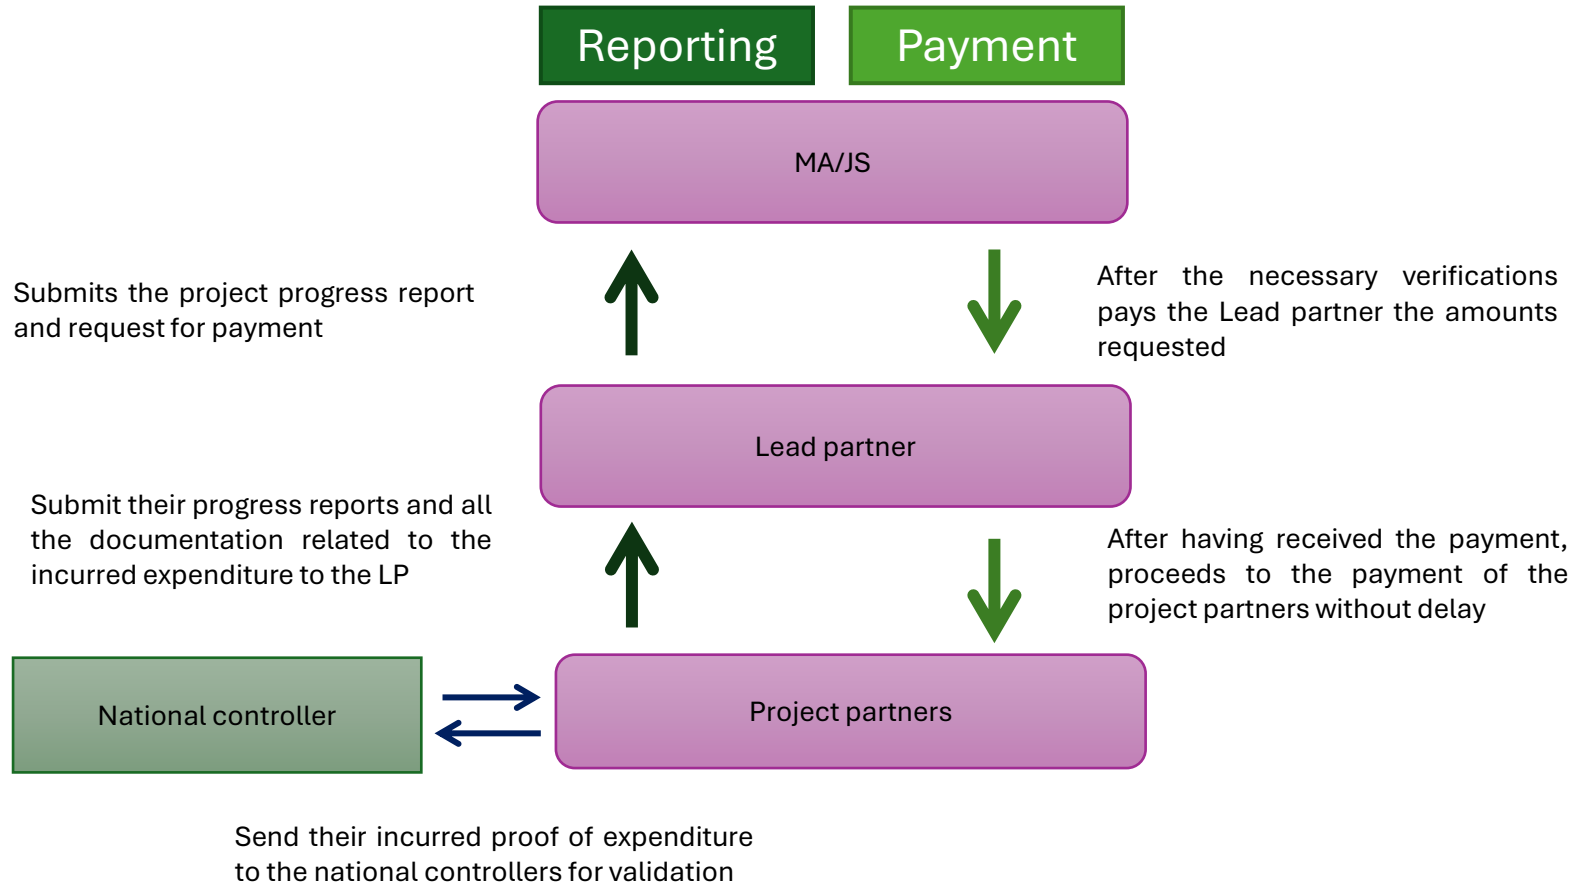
Reporting

Payment

MA/JS

Submits the project progress report and request for payment

After the necessary verifications pays the Lead partner the amounts requested

Lead partner

Submit their progress reports and all the documentation related to the incurred expenditure to the LP

After having received the payment, proceeds to the payment of the project partners without delay

National controller

Project partners

Send their incurred proof of expenditure to the national controllers for validation